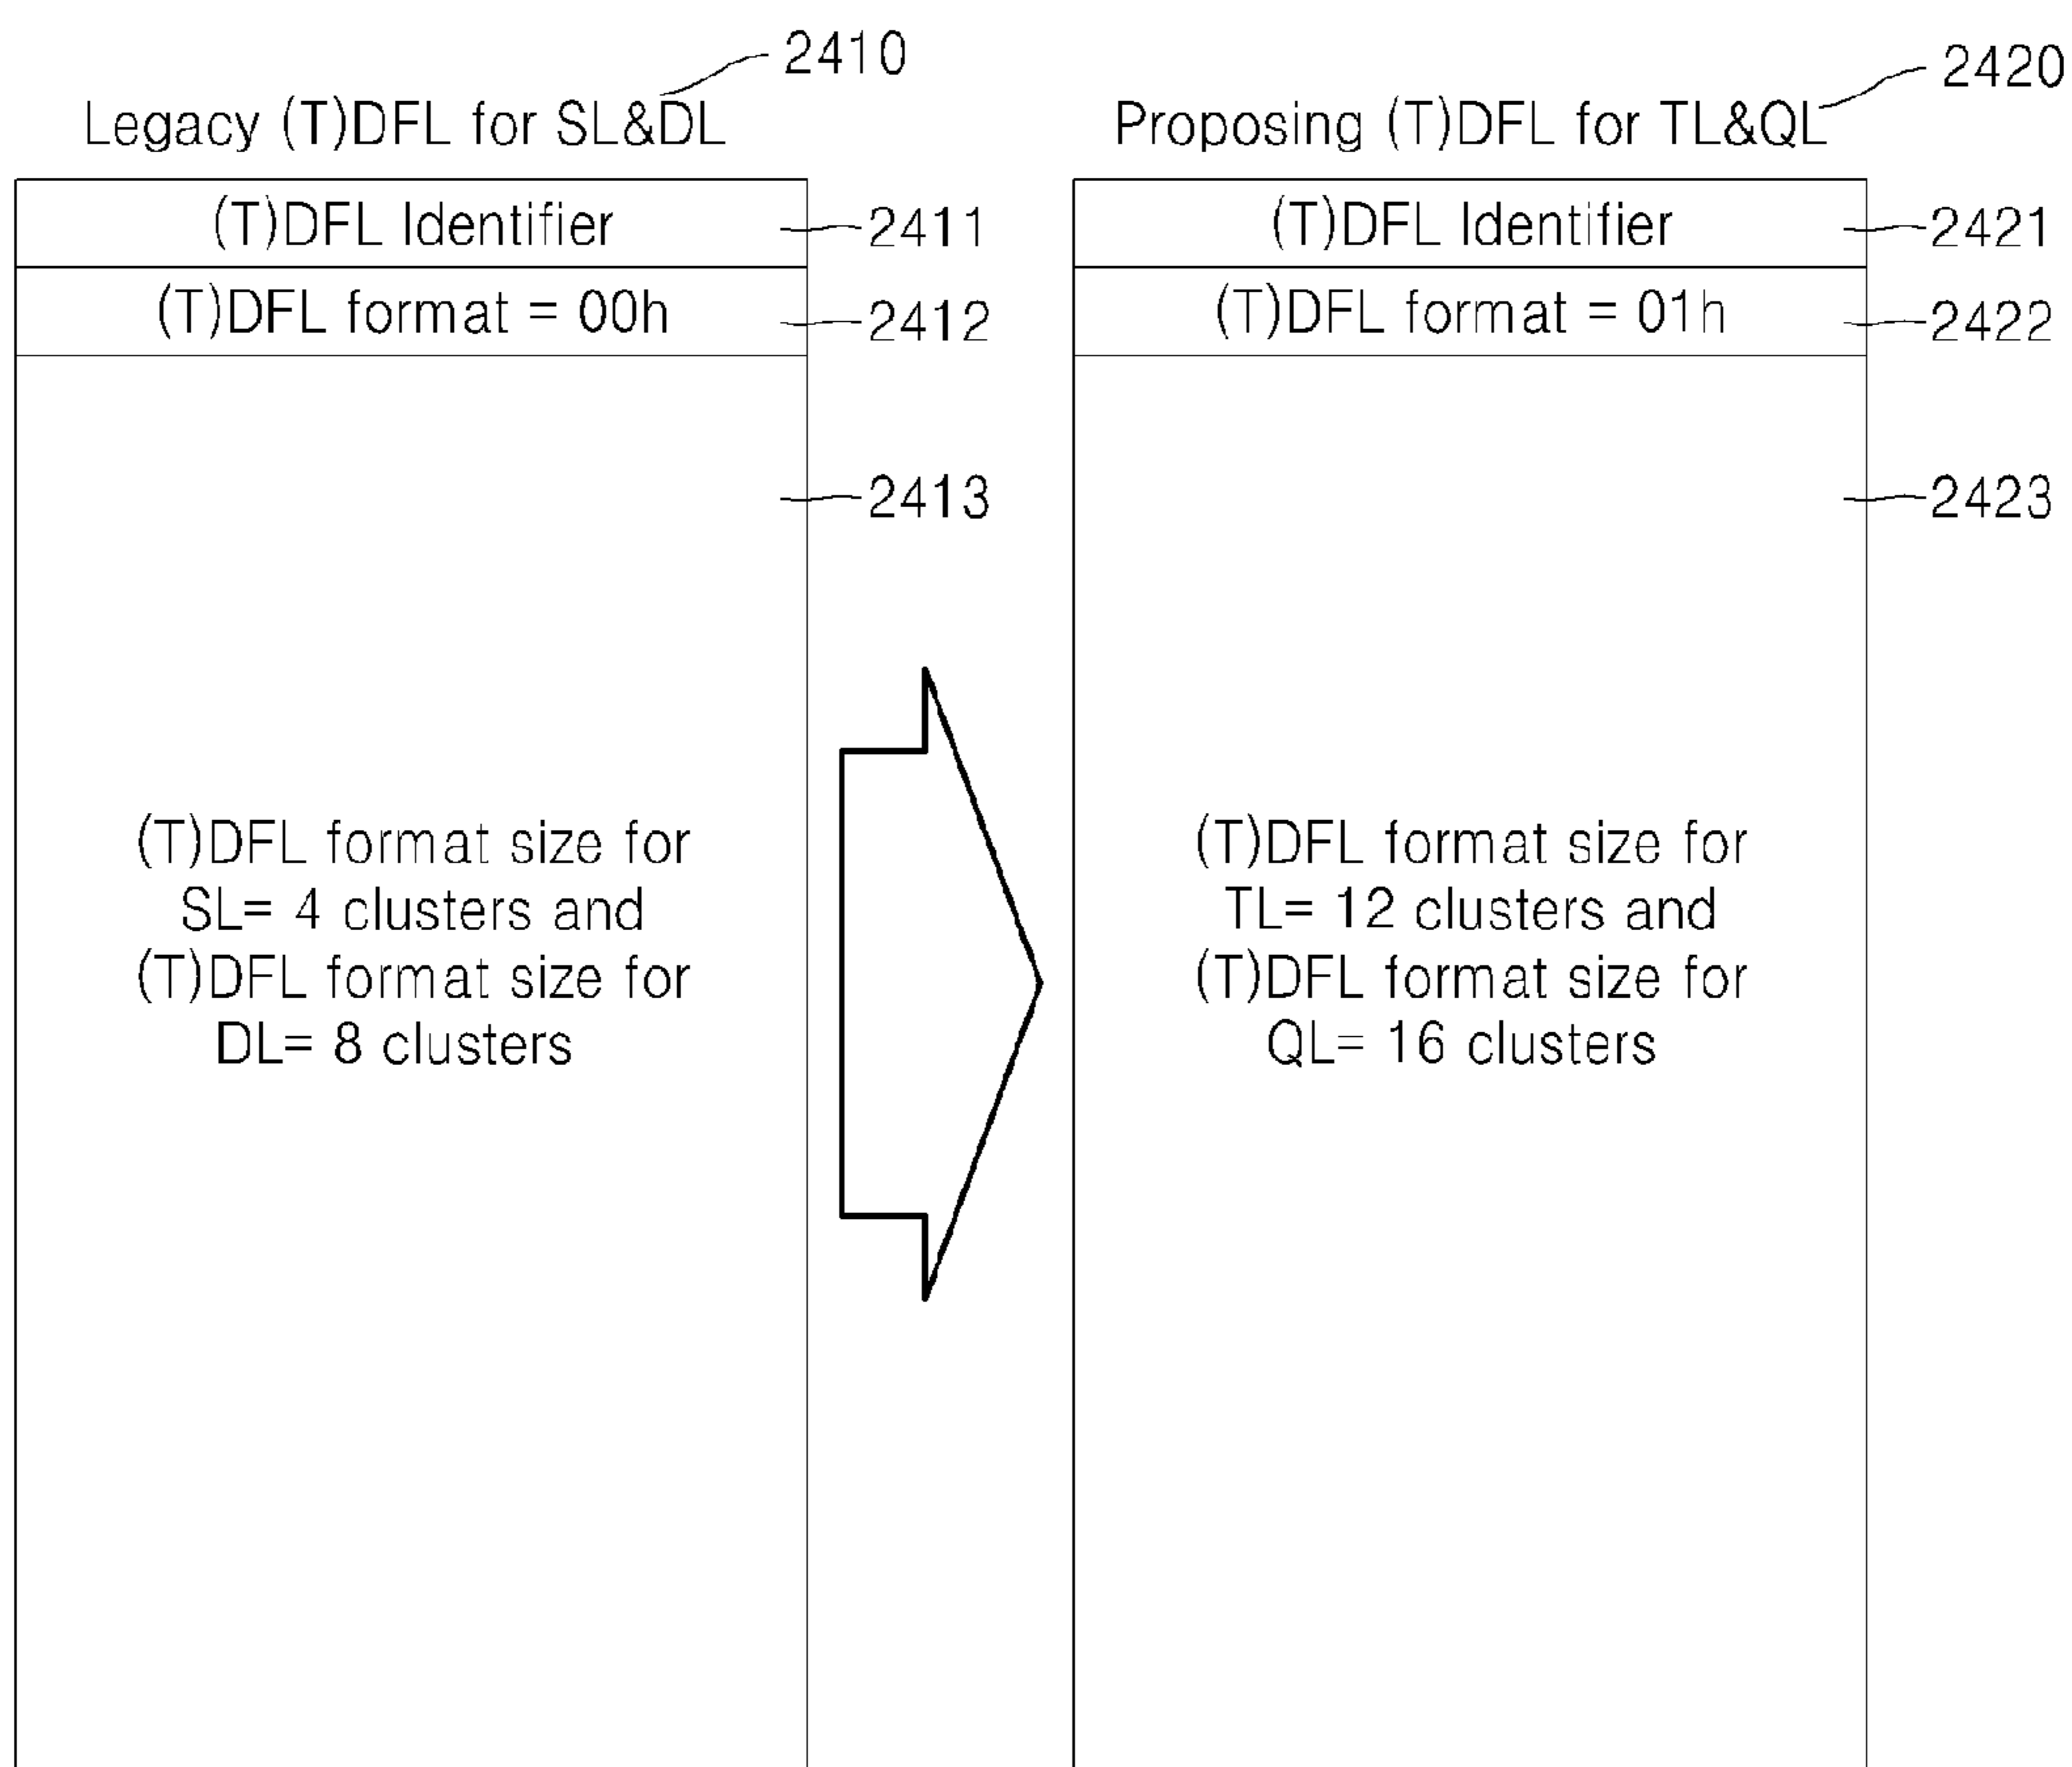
2410
Legacy (T)DFL for SL&DL

(T)DFL Identifier
2411
(T)DFL format = 00h
2412
2413

(T)DFL format size for SL= 4 clusters and (T)DFL format size for DL= 8 clusters

2420
Proposing (T)DFL for TL&QL

(T)DFL Identifier
2421
(T)DFL format = 01h
2422
2423

(T)DFL format size for TL= 12 clusters and (T)DFL format size for QL= 16 clusters